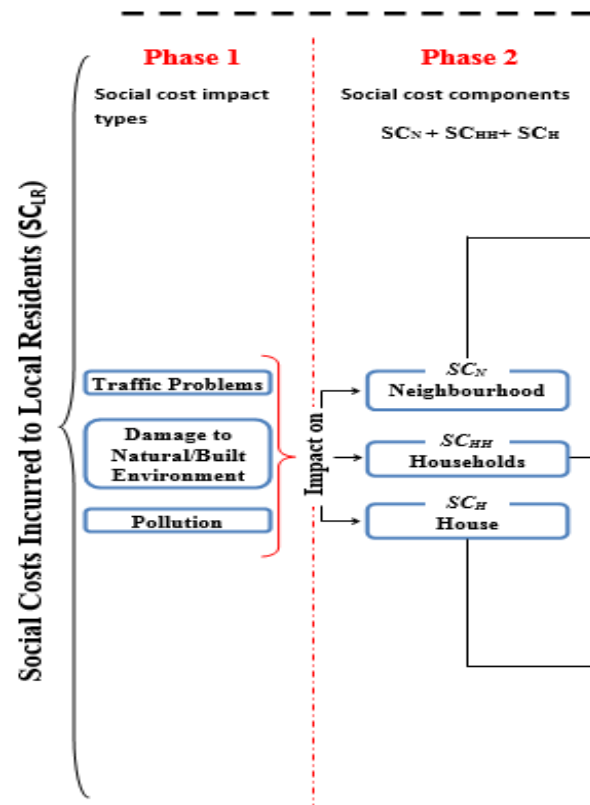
Social Costs Incurred to Local Residents ($SC_{LR}$)

Phase 1

Social cost impact types

Traffic Problems

Damage to Natural/Built Environment

Pollution

Impact on

Phase 2

Social cost components

$SC_N + SC_{HH} + SC_H$

$SC_N$
Neighbourhood

$SC_{HH}$
Households

$SC_H$
House